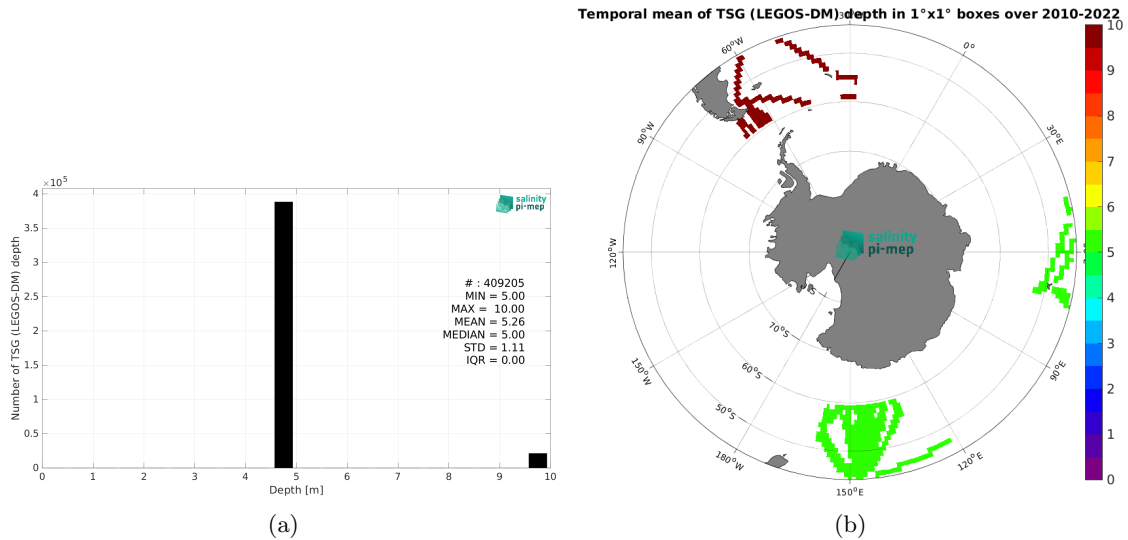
$\times 10^5$
4
3.5
3
2.5
2
1.5
1
0.5
0
Number of TSG (LEGOS-DM) depth
0 1 2 3 4 5 6 7 8 9 10
Depth [m]

salinity pi-mep

# : 409205
MIN = 5.00
MAX = 10.00
MEAN = 5.26
MEDIAN = 5.00
STD = 1.11
IQR = 0.00

(a)

Temporal mean of TSG (LEGOS-DM) depth in 1°x1° boxes over 2010-2022

30°W
60°W
0°
90°W
30°E
120°W
60°E
150°W
90°E
180°W
120°E
150°E
70°S
60°S
50°S

salinity pi-mep

10
9
8
7
6
5
4
3
2
1
0

(b)